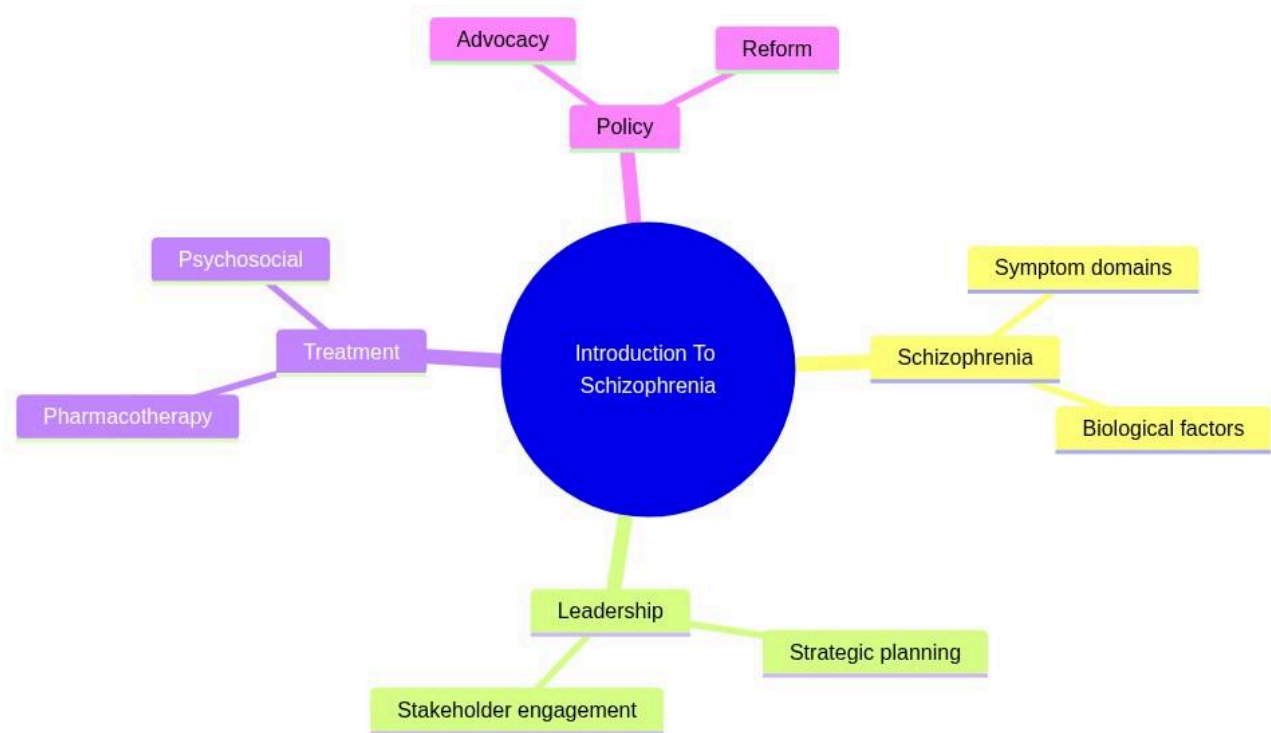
Advocacy

Reform

Policy

Psychosocial

Treatment

Pharmacotherapy

Introduction To Schizophrenia

Symptom domains

Schizophrenia

Biological factors

Leadership

Strategic planning

Stakeholder engagement